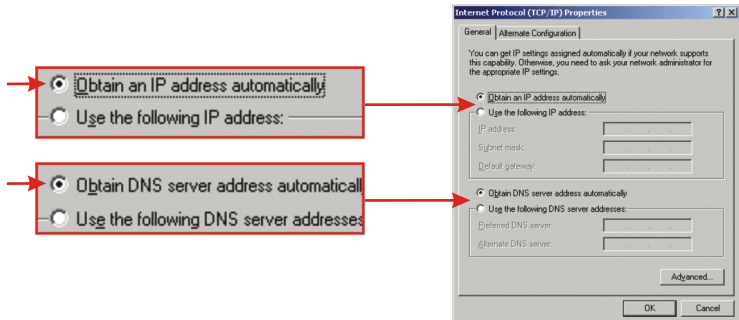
Obtain an IP address automatically
Use the following IP address:

Obtain DNS server address automaticall
Use the following DNS server addresses

Internet Protocol (TCP/IP) Properties
? X
General | Alternate Configuration

You can get IP settings assigned automatically if your network supports this capability. Otherwise, you need to ask your network administrator for the appropriate IP settings.

Obtain an IP address automatically
Use the following IP address:
IP address:
Subnet mask:
Default gateway:

Obtain DNS server address automatically
Use the following DNS server addresses:
Preferred DNS server:
Alternate DNS server:

Advanced...

OK
Cancel